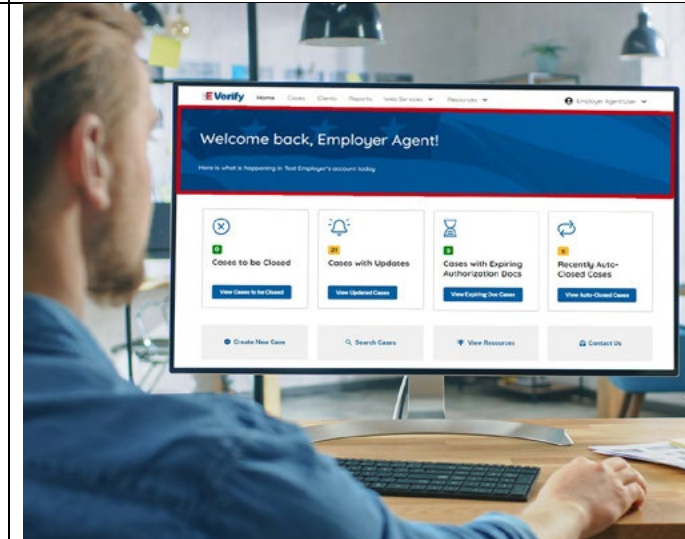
E-Verify Home Cases Clients Reports Web Services Resources Employer AgentUser

Welcome back, Employer Agent!

Here is what is happening in Test Employer's account today

0
Cases to be Closed
View Cases to be Closed

21
Cases with Updates
View Updated Cases

0
Cases with Expiring Authorization Docs
View Expiring Doc Cases

0
Recently Auto-Closed Cases
View Auto-Closed Cases

Create New Case

Search Cases

View Resources

Contact Us